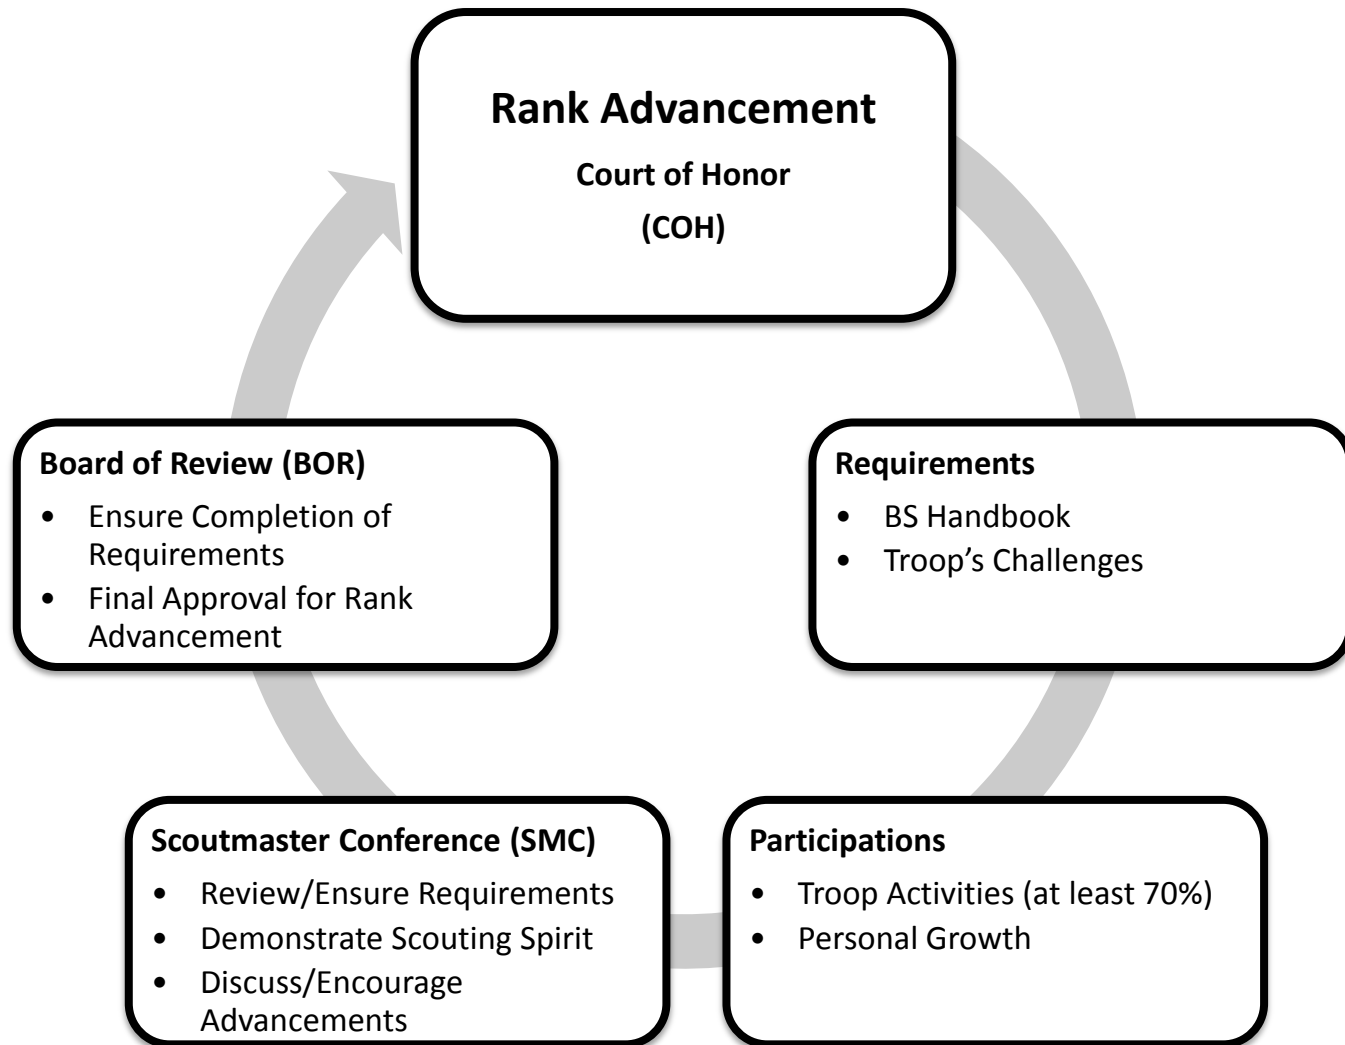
Rank Advancement

Court of Honor

(COH)

Requirements
- BS Handbook
- Troop's Challenges

Participations
- Troop Activities (at least 70%)
- Personal Growth

Scoutmaster Conference (SMC)
- Review/Ensure Requirements
- Demonstrate Scouting Spirit
- Discuss/Encourage Advancements

Board of Review (BOR)
- Ensure Completion of Requirements
- Final Approval for Rank Advancement